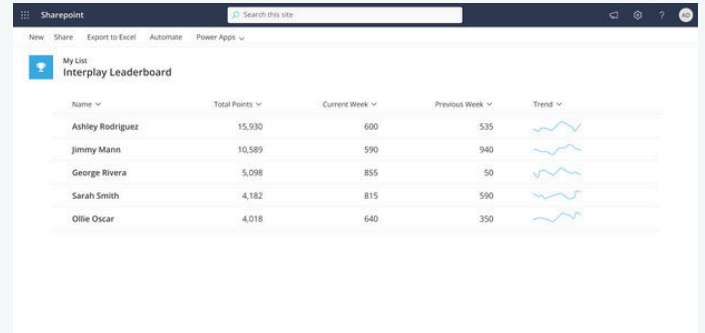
Sharepoint

Search this site

AD

New Share Export to Excel Automate Power Apps

My List
Interplay Leaderboard

| Name | Total Points | Current Week | Previous Week | Trend |
|---|---|---|---|---|
| Ashley Rodriguez | 15,930 | 600 | 535 | |
| Jimmy Mann | 10,589 | 590 | 940 | |
| George Rivera | 5,098 | 855 | 50 | |
| Sarah Smith | 4,182 | 815 | 590 | |
| Ollie Oscar | 4,018 | 640 | 350 | |